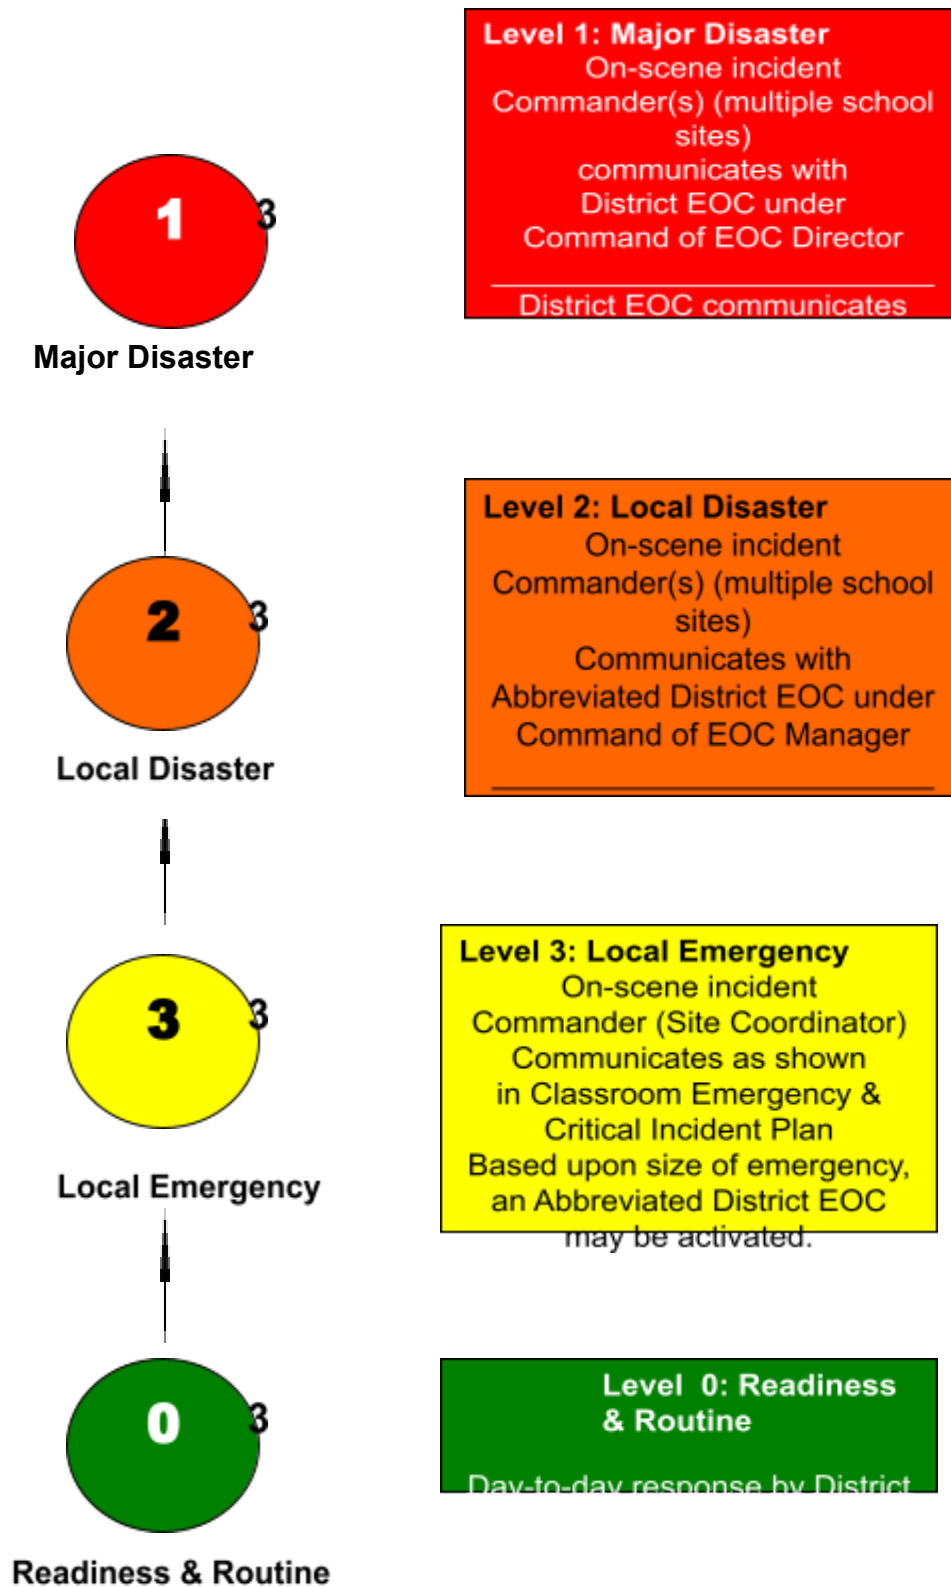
1 3

Major Disaster

Level 1: Major Disaster
On-scene incident Commander(s) (multiple school sites) communicates with District EOC under Command of EOC Director

District EOC communicates

2 3

Local Disaster

Level 2: Local Disaster
On-scene incident Commander(s) (multiple school sites) Communicates with Abbreviated District EOC under Command of EOC Manager

3 3

Local Emergency

Level 3: Local Emergency
On-scene incident Commander (Site Coordinator) Communicates as shown in Classroom Emergency & Critical Incident Plan
Based upon size of emergency, an Abbreviated District EOC may be activated.

0 3

Readiness & Routine

Level 0: Readiness & Routine

Day-to-day response by District